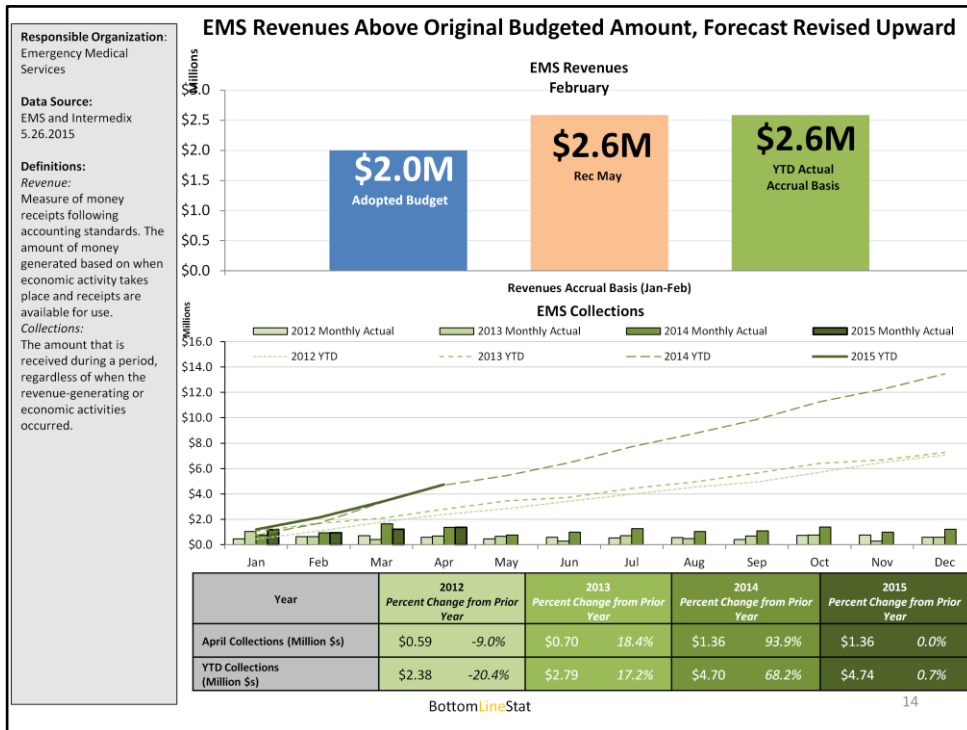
Responsible Organization: Emergency Medical Services

Data Source:
EMS and Intermedix 5.26.2015

Definitions:
Revenue:
Measure of money receipts following accounting standards. The amount of money generated based on when economic activity takes place and receipts are available for use.
Collections:
The amount that is received during a period, regardless of when the revenue-generating or economic activities occurred.

EMS Revenues Above Original Budgeted Amount, Forecast Revised Upward

EMS Revenues
February

Millions

$3.0
$2.5
$2.0
$1.5
$1.0
$0.5
$0.0

$2.0M
Adopted Budget

$2.6M
Rec May

$2.6M
YTD Actual Accrual Basis

Revenues Accrual Basis (Jan-Feb)

EMS Collections

Millions

2012 Monthly Actual
2013 Monthly Actual
2014 Monthly Actual
2015 Monthly Actual
2012 YTD
2013 YTD
2014 YTD
2015 YTD

$16.0
$14.0
$12.0
$10.0
$8.0
$6.0
$4.0
$2.0
$0.0

Jan Feb Mar Apr May Jun Jul Aug Sep Oct Nov Dec

| Year | 2012 Percent Change from Prior Year | | 2013 Percent Change from Prior Year | | 2014 Percent Change from Prior Year | | 2015 Percent Change from Prior Year | |
|---|---|---|---|---|---|---|---|---|
| April Collections (Million $s) | $0.59 | -9.0% | $0.70 | 18.4% | $1.36 | 93.9% | $1.36 | 0.0% |
| YTD Collections (Million $s) | $2.38 | -20.4% | $2.79 | 17.2% | $4.70 | 68.2% | $4.74 | 0.7% |

BottomLineStat

14